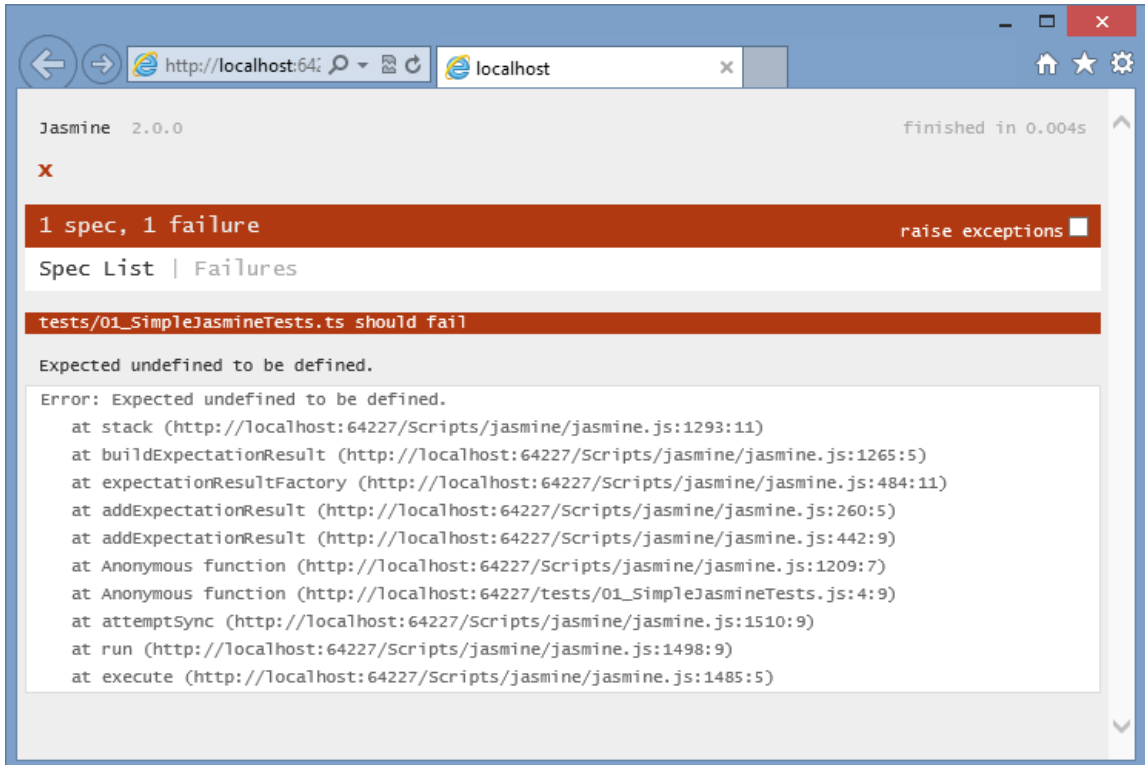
http://localhost:642

localhost

Jasmine 2.0.0

finished in 0.004s

x

1 spec, 1 failure

raise exceptions

Spec List | Failures

tests/01_SimpleJasmineTests.ts should fail

Expected undefined to be defined.

Error: Expected undefined to be defined.
at stack (http://localhost:64227/Scripts/jasmine/jasmine.js:1293:11)
at buildExpectationResult (http://localhost:64227/Scripts/jasmine/jasmine.js:1265:5)
at expectationResultFactory (http://localhost:64227/Scripts/jasmine/jasmine.js:484:11)
at addExpectationResult (http://localhost:64227/Scripts/jasmine/jasmine.js:260:5)
at addExpectationResult (http://localhost:64227/Scripts/jasmine/jasmine.js:442:9)
at Anonymous function (http://localhost:64227/Scripts/jasmine/jasmine.js:1209:7)
at Anonymous function (http://localhost:64227/tests/01_SimpleJasmineTests.js:4:9)
at attemptSync (http://localhost:64227/Scripts/jasmine/jasmine.js:1510:9)
at run (http://localhost:64227/Scripts/jasmine/jasmine.js:1498:9)
at execute (http://localhost:64227/Scripts/jasmine/jasmine.js:1485:5)